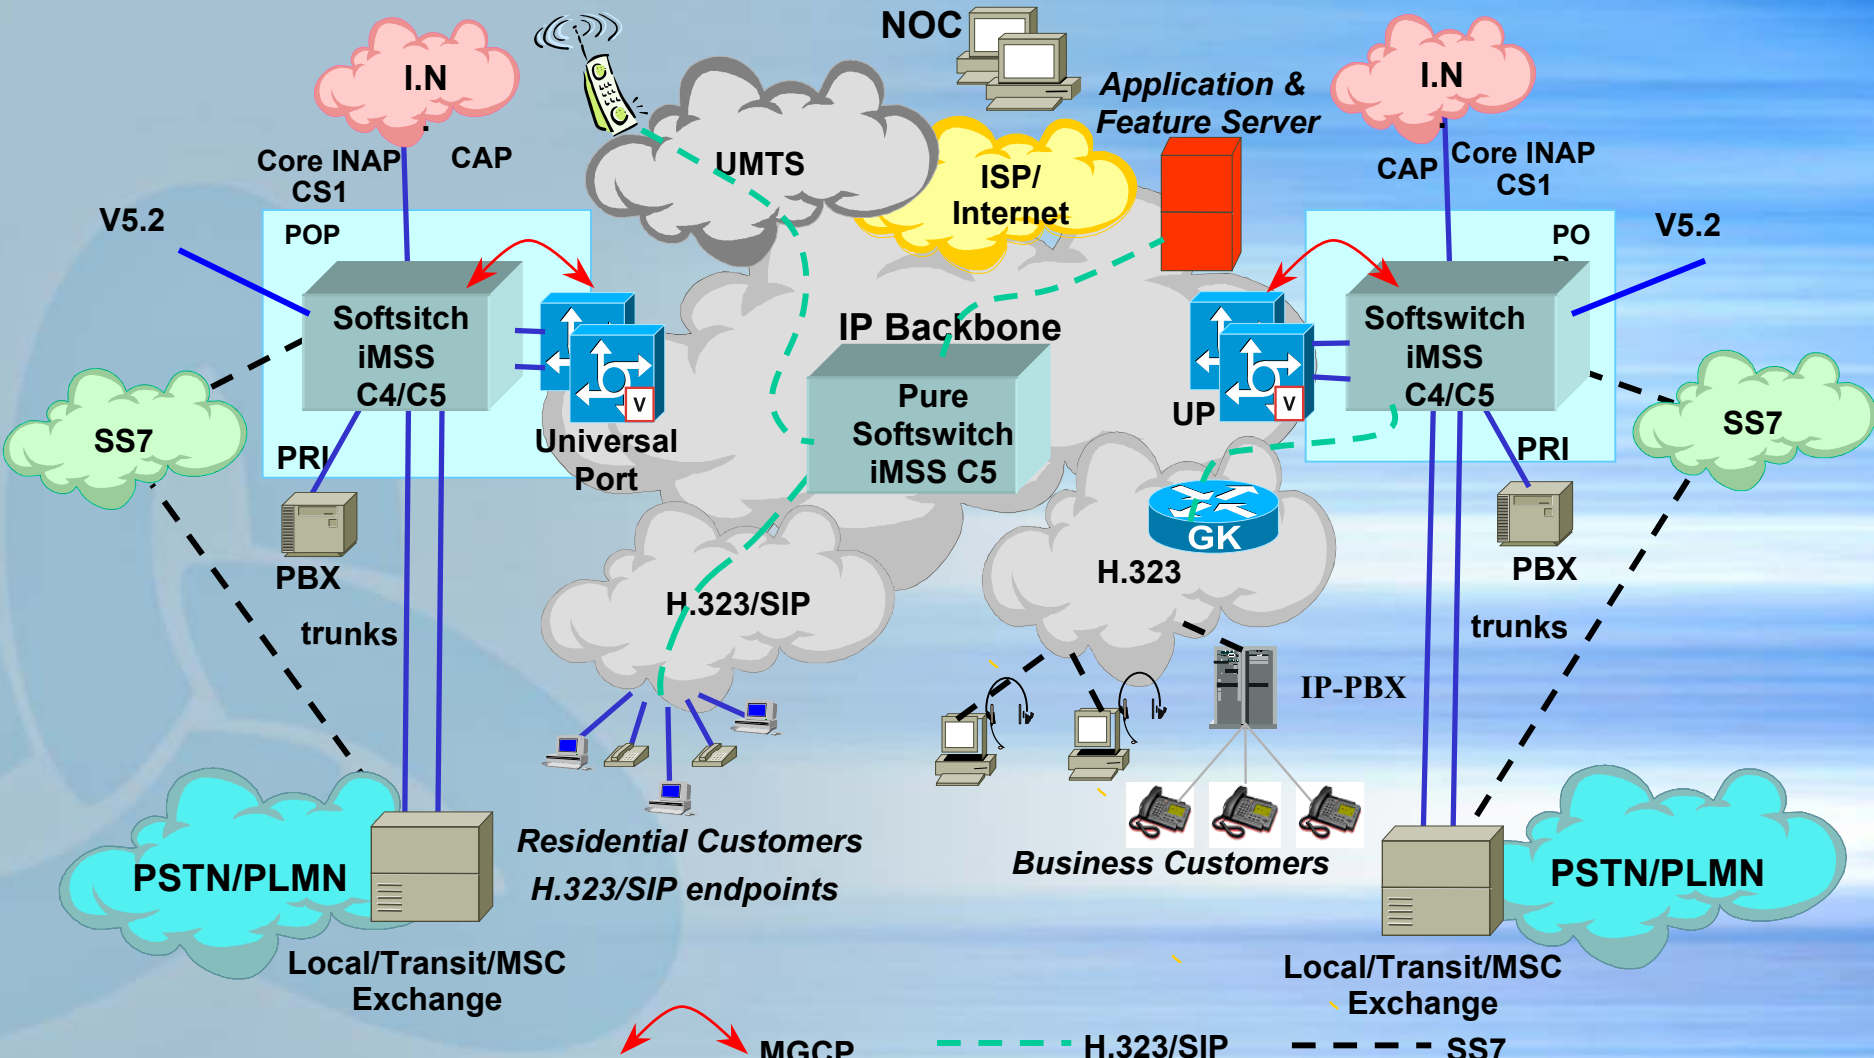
NOC

I.N

Application & Feature Server

I.N

Core INAP CS1

CAP

UMTS

ISP/ Internet

CAP

Core INAP CS1

V5.2

POP

PO P

V5.2

Softsitch iMSS C4/C5

IP Backbone

Softswitch iMSS C4/C5

SS7

Pure Softswitch iMSS C5

UP

SS7

PRI

Universal Port

PRI

GK

PBX

H.323

PBX

H.323/SIP

trunks

trunks

IP-PBX

PSTN/PLMN

Residential Customers H.323/SIP endpoints

Business Customers

PSTN/PLMN

Local/Transit/MSC Exchange

Local/Transit/MSC Exchange

MGCP

H.323/SIP

SS7